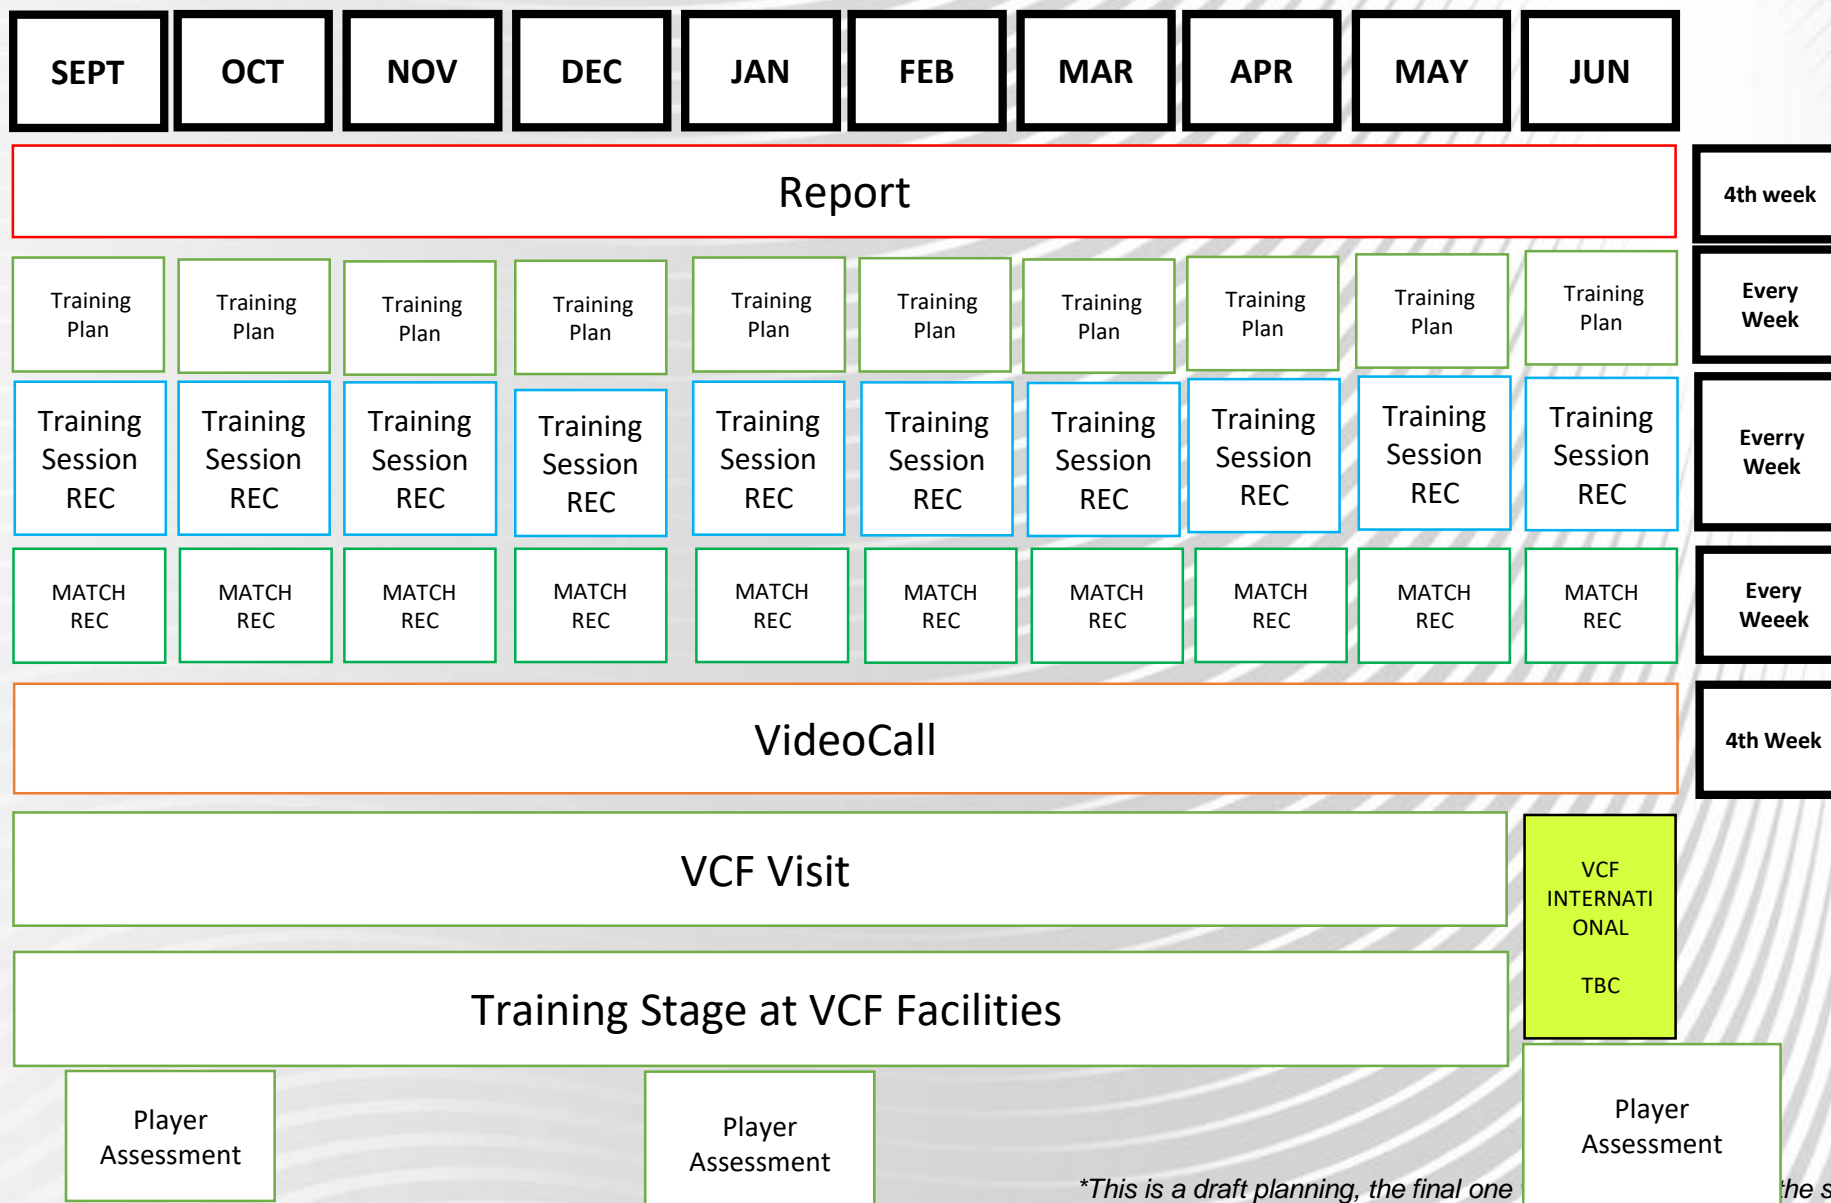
| SEPT | OCT | NOV | DEC | JAN | FEB | MAR | APR | MAY | JUN | |
|---|---|---|---|---|---|---|---|---|---|---|
| Report | | | | | | | | | | 4th week |
| Training Plan | Training Plan | Training Plan | Training Plan | Training Plan | Training Plan | Training Plan | Training Plan | Training Plan | Training Plan | Every Week |
| Training Session REC | Training Session REC | Training Session REC | Training Session REC | Training Session REC | Training Session REC | Training Session REC | Training Session REC | Training Session REC | Training Session REC | Everry Week |
| MATCH REC | MATCH REC | MATCH REC | MATCH REC | MATCH REC | MATCH REC | MATCH REC | MATCH REC | MATCH REC | MATCH REC | Every Weeek |
| VideoCall | | | | | | | | | | 4th Week |

VCF Visit

VCF INTERNATI ONAL

TBC

Training Stage at VCF Facilities

Player Assessment

Player Assessment

Player Assessment

*This is a draft planning, the final one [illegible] the s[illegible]